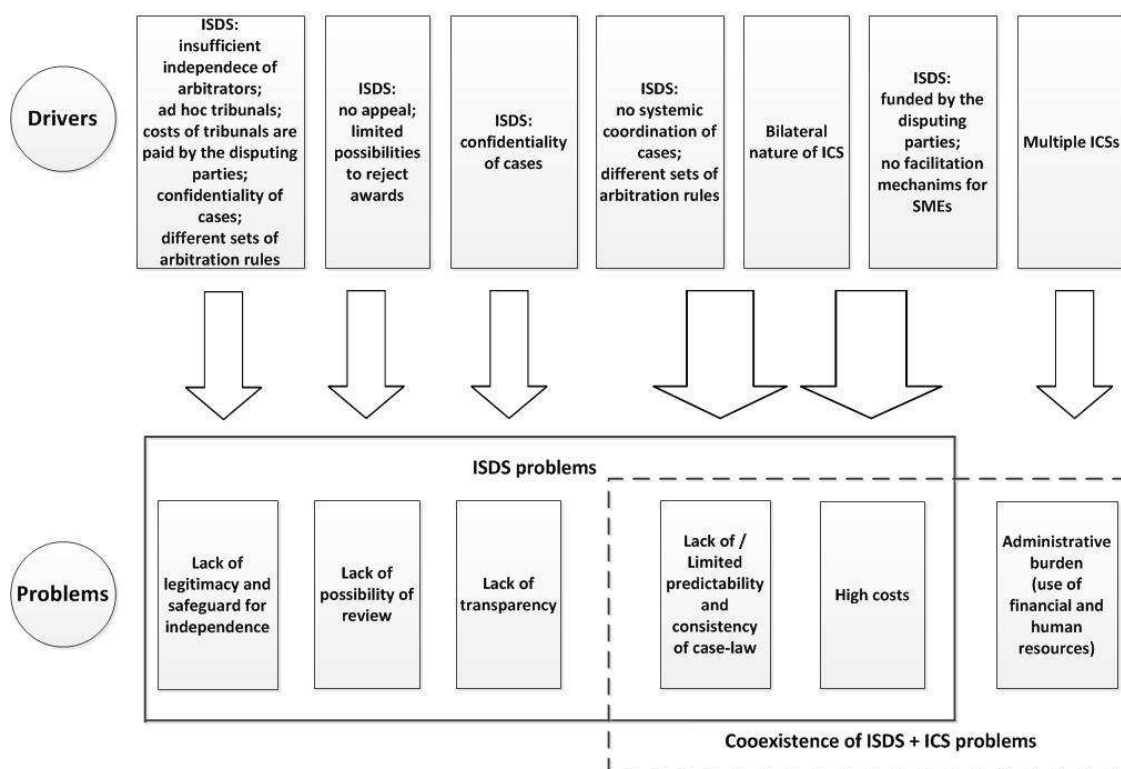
Drivers

ISDS: insufficient independece of arbitrators; ad hoc tribunals; costs of tribunals are paid by the disputing parties; confidentiality of cases; different sets of arbitration rules

ISDS: no appeal; limited possibilities to reject awards

ISDS: confidentiality of cases

ISDS: no systemic coordination of cases; different sets of arbitration rules

Bilateral nature of ICS

ISDS: funded by the disputing parties; no facilitation mechanims for SMEs

Multiple ICSs

Problems

ISDS problems

Lack of legitimacy and safeguard for independence

Lack of possibility of review

Lack of transparency

Lack of / Limited predictability and consistency of case-law

High costs

Administrative burden (use of financial and human resources)

Cooexistence of ISDS + ICS problems